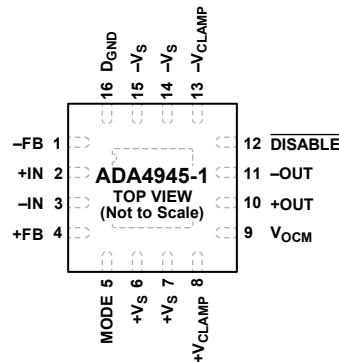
16 $D_{GND}$
15 $-V_S$
14 $-V_S$
13 $-V_{CLAMP}$

–FB 1
+IN 2
–IN 3
+FB 4

ADA4945-1
TOP VIEW
(Not to Scale)

12 $\overline{\text{DISABLE}}$
11 –OUT
10 +OUT
9 $V_{OCM}$

MODE 5
$+V_S$ 6
$+V_S$ 7
$+V_{CLAMP}$ 8